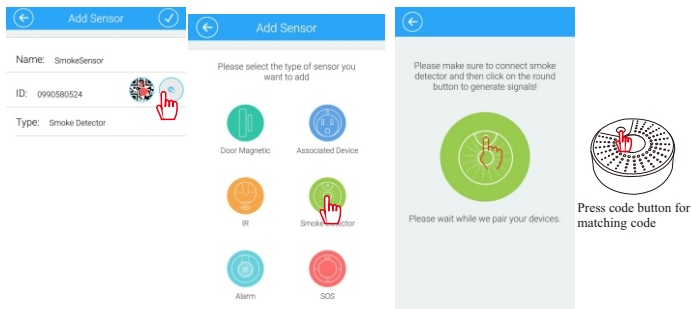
Add Sensor

Name: SmokeSensor

ID: 0990580524

Type: Smoke Detector

Add Sensor

Please select the type of sensor you want to add

Door Magnetic

Associated Device

IR

Smoke Detector

Alarm

SOS

Please make sure to connect smoke detector and then click on the round button to generate signals!

Please wait while we pair your devices.

Press code button for matching code